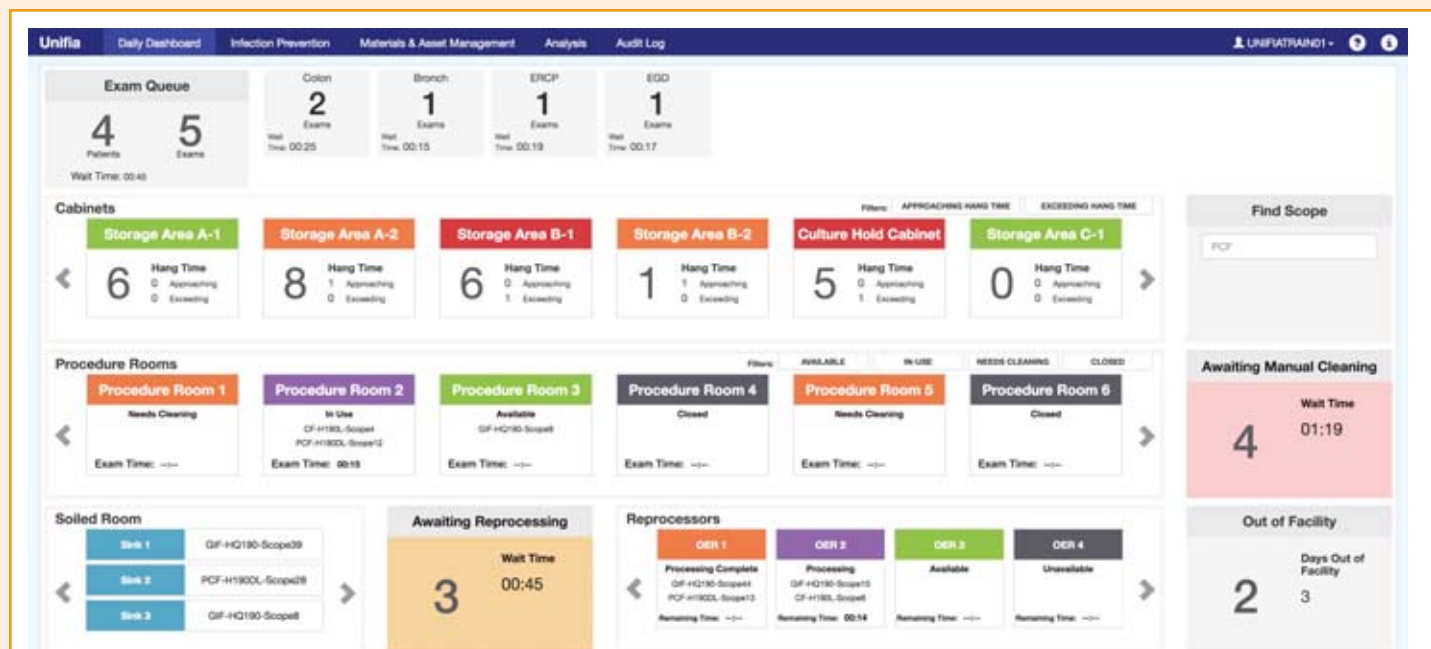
Unifia Daily Dashboard Infection Prevention Materials & Asset Management Analysis Audit Log UNIFIATRAIN01

Exam Queue
4 Patients 5 Exams
Wait Time: 00:45

Colon 2 Exams Wait Time: 00:25
Bronch 1 Exams Wait Time: 00:15
ERCP 1 Exams Wait Time: 00:19
EGD 1 Exams Wait Time: 00:17

Cabinets
Filters: APPROACHING HANG TIME EXCEEDING HANG TIME

| Storage Area A-1 | Storage Area A-2 | Storage Area B-1 | Storage Area B-2 | Culture Hold Cabinet | Storage Area C-1 |
|---|---|---|---|---|---|
| 6 Hang Time 0 Approaching 0 Exceeding | 8 Hang Time 1 Approaching 0 Exceeding | 6 Hang Time 0 Approaching 1 Exceeding | 1 Hang Time 1 Approaching 0 Exceeding | 5 Hang Time 0 Approaching 1 Exceeding | 0 Hang Time 0 Approaching 0 Exceeding |

Find Scope
PCF

Procedure Rooms
Filters: AVAILABLE IN-USE NEEDS CLEANING CLOSED

| Procedure Room 1 | Procedure Room 2 | Procedure Room 3 | Procedure Room 4 | Procedure Room 5 | Procedure Room 6 |
|---|---|---|---|---|---|
| Needs Cleaning | In Use CF-H180L-Scope1 PCF-H190DL-Scope12 | Available GIF-HQ190-Scope8 | Closed | Needs Cleaning | Closed |
| Exam Time: --:-- | Exam Time: 00:15 | Exam Time: --:-- | Exam Time: --:-- | Exam Time: --:-- | Exam Time: --:-- |

Awaiting Manual Cleaning
4 Wait Time 01:19

Soiled Room
Sink 1 GIF-HQ190-Scope39
Sink 2 PCF-H190DL-Scope28
Sink 3 GIF-HQ190-Scope8

Awaiting Reprocessing
3 Wait Time 00:45

Reprocessors
| OER 1 | OER 2 | OER 3 | OER 4 |
|---|---|---|---|
| Processing Complete GIF-HQ190-Scope44 PCF-H190DL-Scope13 | Processing GIF-HQ190-Scope15 CF-H180L-Scope6 | Available | Unavailable |
| Remaining Time: --:-- | Remaining Time: 00:14 | Remaining Time: --:-- | Remaining Time: --:-- |

Out of Facility
2 Days Out of Facility 3